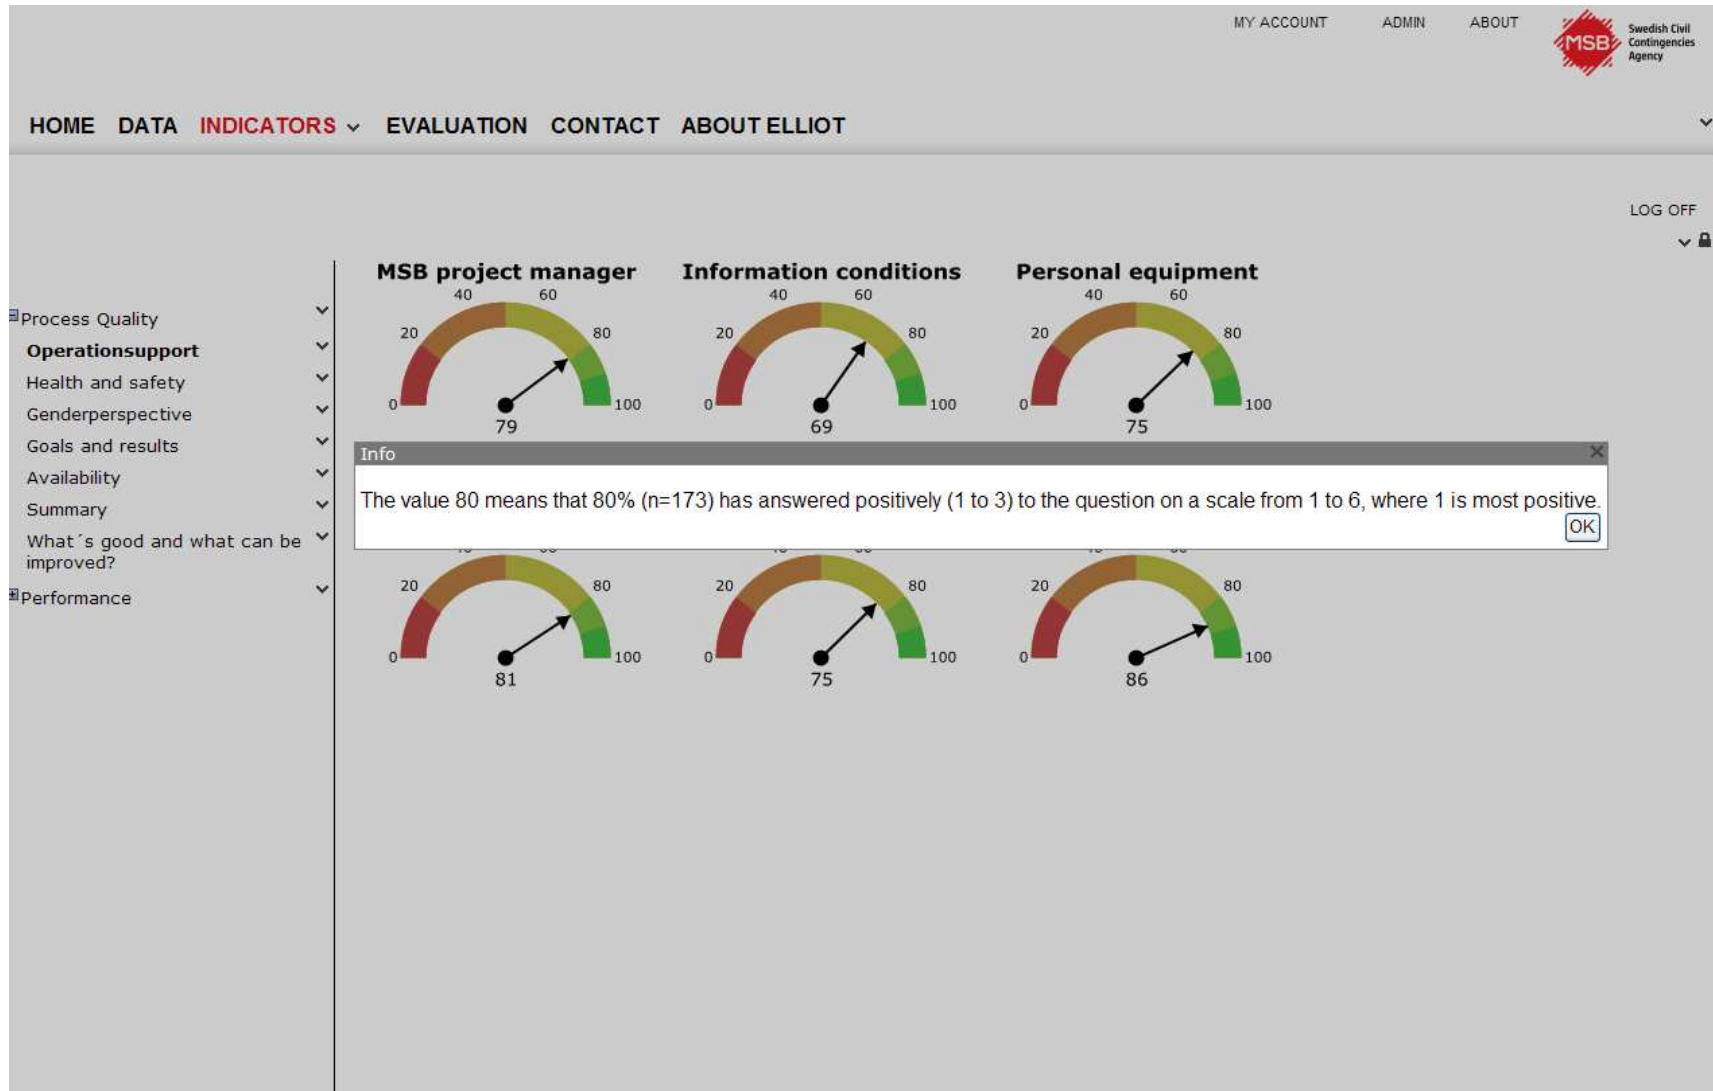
MY ACCOUNT ADMIN ABOUT

MSB Swedish Civil Contingencies Agency

HOME DATA INDICATORS EVALUATION CONTACT ABOUT ELLIOT

LOG OFF

Process Quality
Operationsupport
Health and safety
Genderperspective
Goals and results
Availability
Summary
What´s good and what can be improved?
Performance

MSB project manager
40 60 20 80 0 100
79

Information conditions
40 60 20 80 0 100
69

Personal equipment
40 60 20 80 0 100
75

Info

The value 80 means that 80% (n=173) has answered positively (1 to 3) to the question on a scale from 1 to 6, where 1 is most positive.

OK

20 80 0 100
81

20 80 0 100
75

20 80 0 100
86